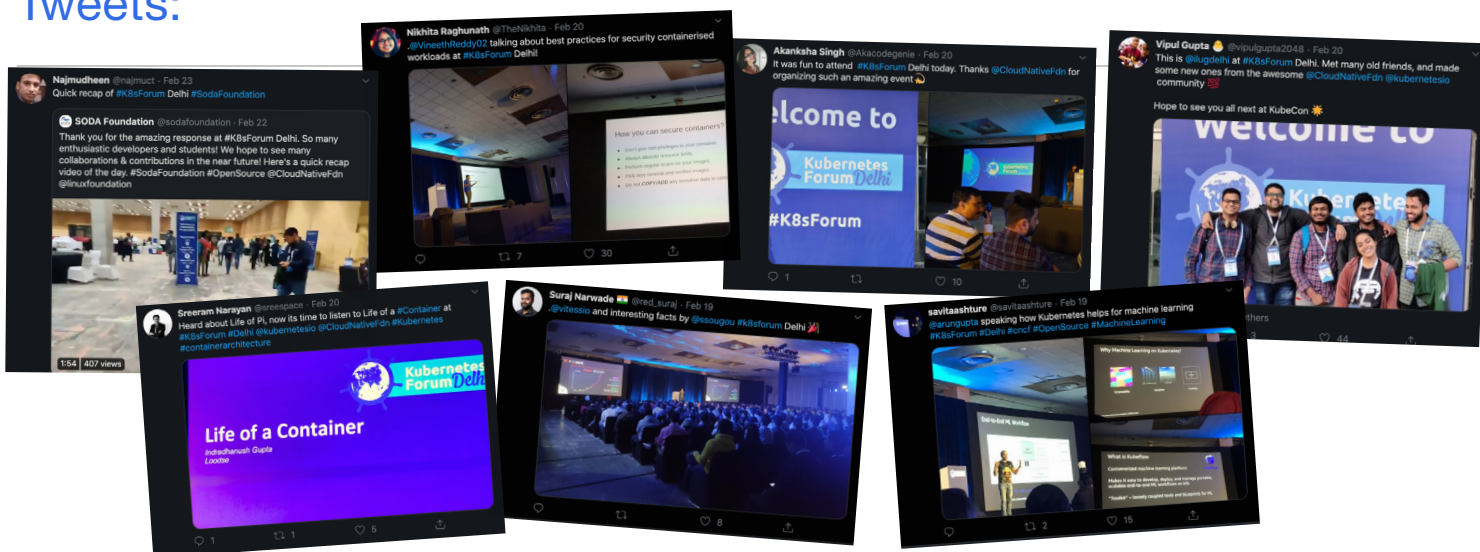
Tweets:

Najmudheen @najmuct · Feb 23
Quick recap of #K8sForum Delhi #SodaFoundation

SODA Foundation @sodafoundation · Feb 22
Thank you for the amazing response at #K8sForum Delhi. So many enthusiastic developers and students! We hope to see many collaborations & contributions in the near future! Here's a quick recap video of the day. #SodaFoundation #OpenSource @CloudNativeFdn @linuxfoundation

1:54 | 407 views

Nikhita Raghunath @TheNikhita · Feb 20
.@VineethReddy02 talking about best practices for security containerised workloads at #K8sForum Delhi!

How you can secure containers?

30

Akanksha Singh @Akacodegenie · Feb 20
It was fun to attend #K8sForum Delhi today. Thanks @CloudNativeFdn for organizing such an amazing event

Welcome to
Kubernetes Forum Delhi
#K8sForum

1 10

Vipul Gupta @vipulgupta2048 · Feb 20
This is @ilugdelhi at #K8sForum Delhi. Met many old friends, and made some new ones from the awesome @CloudNativeFdn @kubernetesio community

Hope to see you all next at KubeCon

Welcome to
Kubernetes

others
44

Sreeram Narayan @sreespace · Feb 20
Heard about Life of Pi, now its time to listen to Life of a #Container at #K8sForum #Delhi @kubernetesio @CloudNativeFdn #Kubernetes #containerarchitecture

Kubernetes Forum Delhi
Life of a Container
Indradhanush Gupta
Loodse

1 1 5

Suraj Narwade @red_suraj · Feb 19
.@vitessio and interesting facts by @ssougou #k8sforum Delhi

8

savitaashture @savitaashture · Feb 19
@arungupta speaking how Kubernetes helps for machine learning #K8sForum #Delhi #cncf #OpenSource #MachineLearning

Why Machine Learning on Kubernetes?
End-to-End ML Workflow
What is Kubeflow
Containerized machine learning platform

2 15